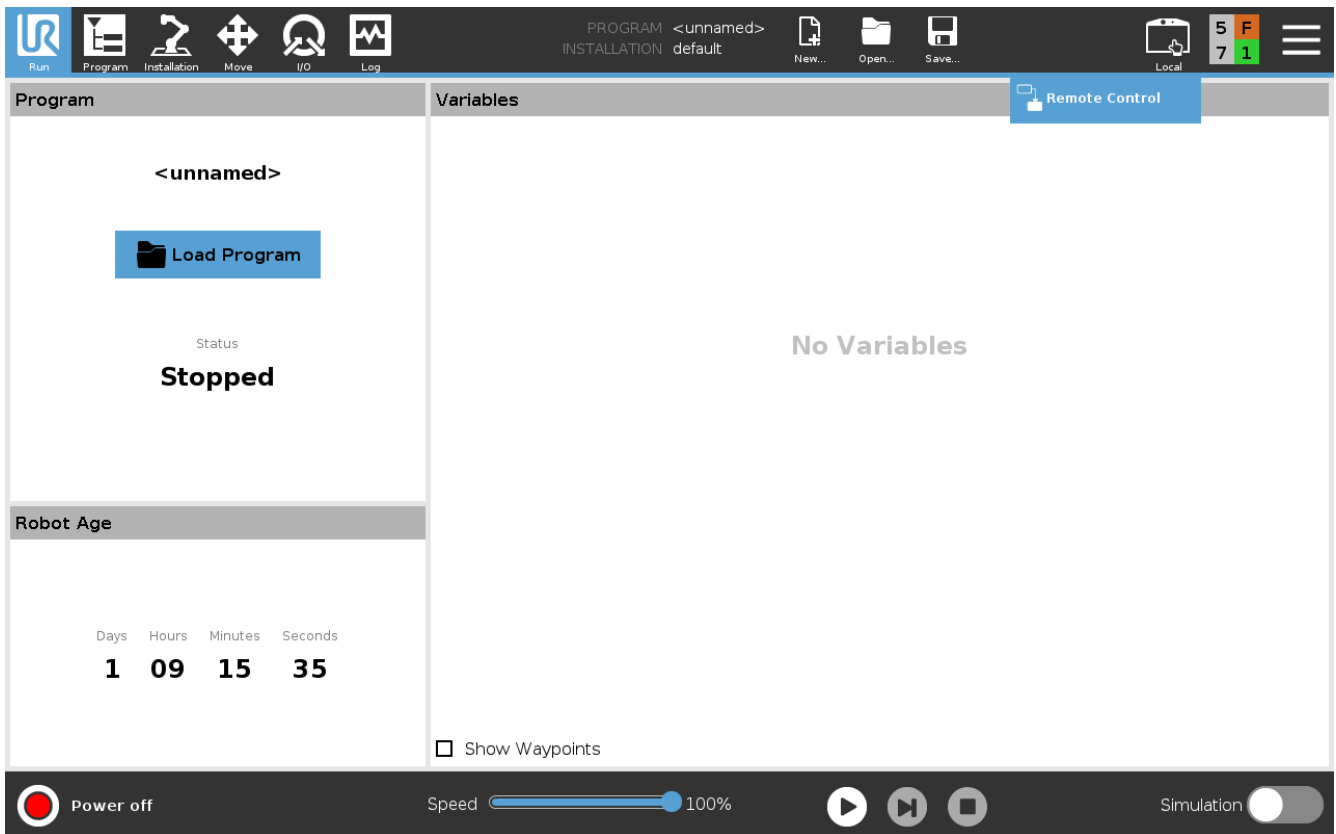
Run Program Installation Move I/O Log

PROGRAM <unnamed>
INSTALLATION default

New... Open... Save...

Local

5 F
7 1

Program

<unnamed>

Load Program

Status
Stopped

Variables

Remote Control

No Variables

Robot Age

| Days | Hours | Minutes | Seconds |
|---|---|---|---|
| 1 | 09 | 15 | 35 |

Show Waypoints

Power off

Speed 100%

Simulation